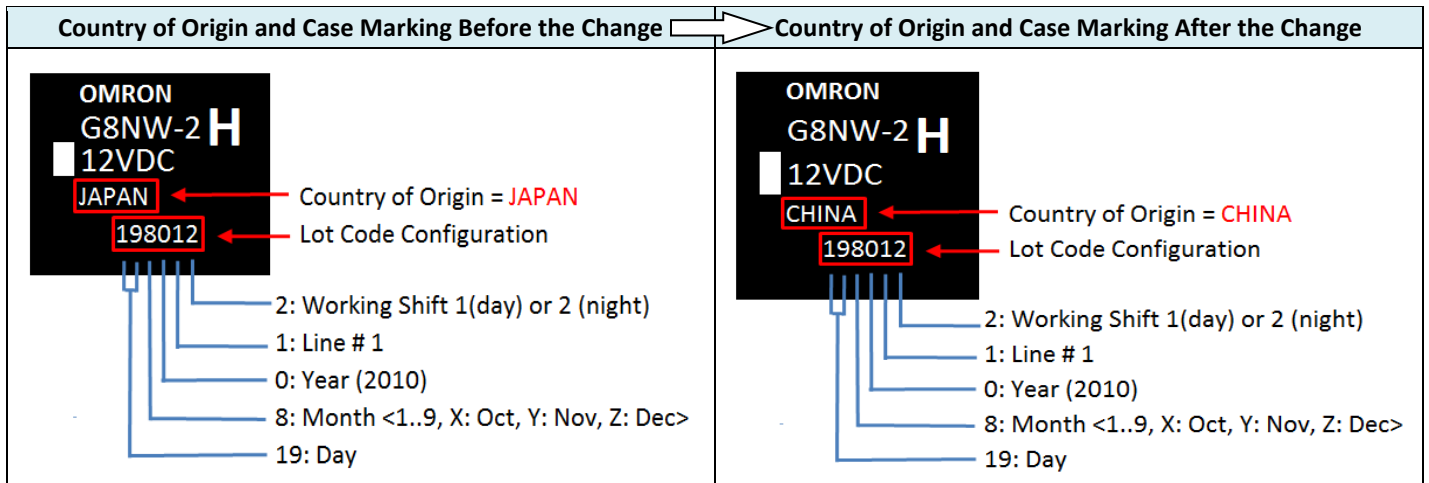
| Country of Origin and Case Marking Before the Change | Country of Origin and Case Marking After the Change |
|---|---|
| OMRON<br>G8NW-2 H<br>12VDC<br>JAPAN<br>198012<br>Country of Origin = JAPAN<br>Lot Code Configuration<br>2: Working Shift 1(day) or 2 (night)<br>1: Line # 1<br>0: Year (2010)<br>8: Month <1..9, X: Oct, Y: Nov, Z: Dec><br>19: Day | OMRON<br>G8NW-2 H<br>12VDC<br>CHINA<br>198012<br>Country of Origin = CHINA<br>Lot Code Configuration<br>2: Working Shift 1(day) or 2 (night)<br>1: Line # 1<br>0: Year (2010)<br>8: Month <1..9, X: Oct, Y: Nov, Z: Dec><br>19: Day |